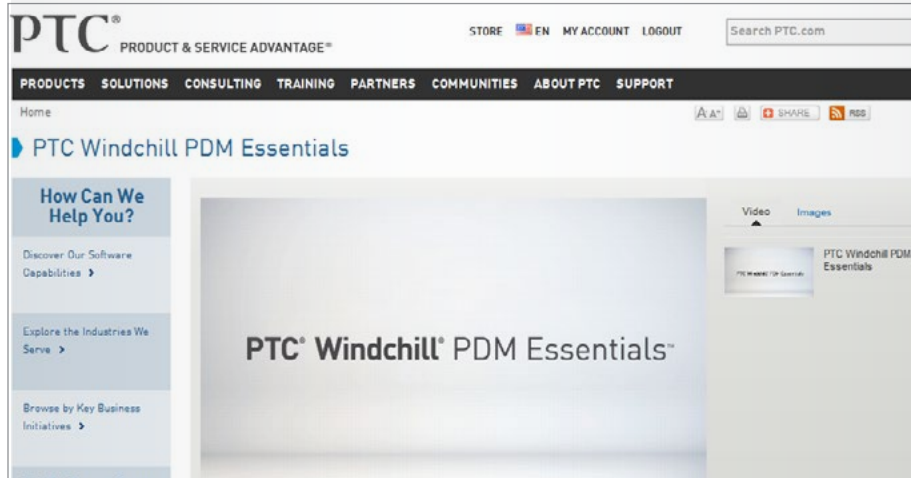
PTC® PRODUCT & SERVICE ADVANTAGE™

STORE EN MY ACCOUNT LOGOUT

Search PTC.com

PRODUCTS SOLUTIONS CONSULTING TRAINING PARTNERS COMMUNITIES ABOUT PTC SUPPORT

Home

A A+ SHARE RSS

PTC Windchill PDM Essentials

How Can We Help You?

Discover Our Software Capabilities >

Explore the Industries We Serve >

Browse by Key Business Initiatives >

PTC® Windchill® PDM Essentials™

Video Images

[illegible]

PTC Windchill PDM Essentials